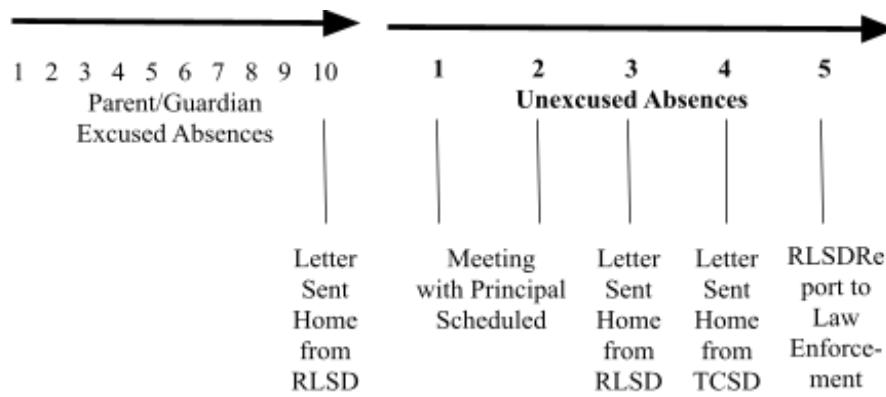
1 2 3 4 5 6 7 8 9 10

Parent/Guardian Excused Absences

1 2 3 4 5

**Unexcused Absences**

Letter Sent Home from RLSD

Meeting with Principal Scheduled

Letter Sent Home from RLSD

Letter Sent Home from TCSD

RLSDReport to Law Enforcement